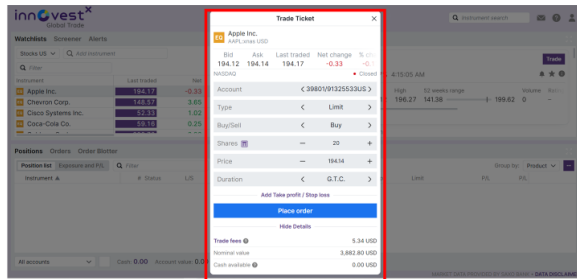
innovest Global Trade

Instrument search

Watchlists Screener Alerts

Stocks US Add instrument

Filter

Instrument Last traded Net

Apple Inc. 194.17 -0.33
Chevron Corp. 148.57 3.65
Cisco Systems Inc. 52.33 1.02
Coca-Cola Co. 59.16 0.25

Positions Orders Order Blotter

Position list Exposure and P/L Filter

Instrument # Status L/S

All accounts Cash 0.00 Account value 0.0

Trade Ticket

Apple Inc.
AAPL:xnas USD

| Bid | Ask | Last traded | Net change | % ch |
|---|---|---|---|---|
| 194.12 | 194.14 | 194.17 | -0.33 | -0. |

NASDAQ • Closed

Account < 39801/91325533US >
Type < Limit >
Buy/Sell < Buy >
Shares — 20 +
Price — 194.14 +
Duration < G.T.C. >

Add Take profit / Stop loss

Place order

Hide Details

Trade fees 5.34 USD
Nominal value 3,882.80 USD
Cash available 0.00 USD

Trade

4:15:05 AM

High 52 weeks range Volume Rel
196.27 141.38 199.62 0 -

Group by: Product

L P/L P/L

MARKET DATA PROVIDED BY DISCLAIMER • DATA DISCLAIMER